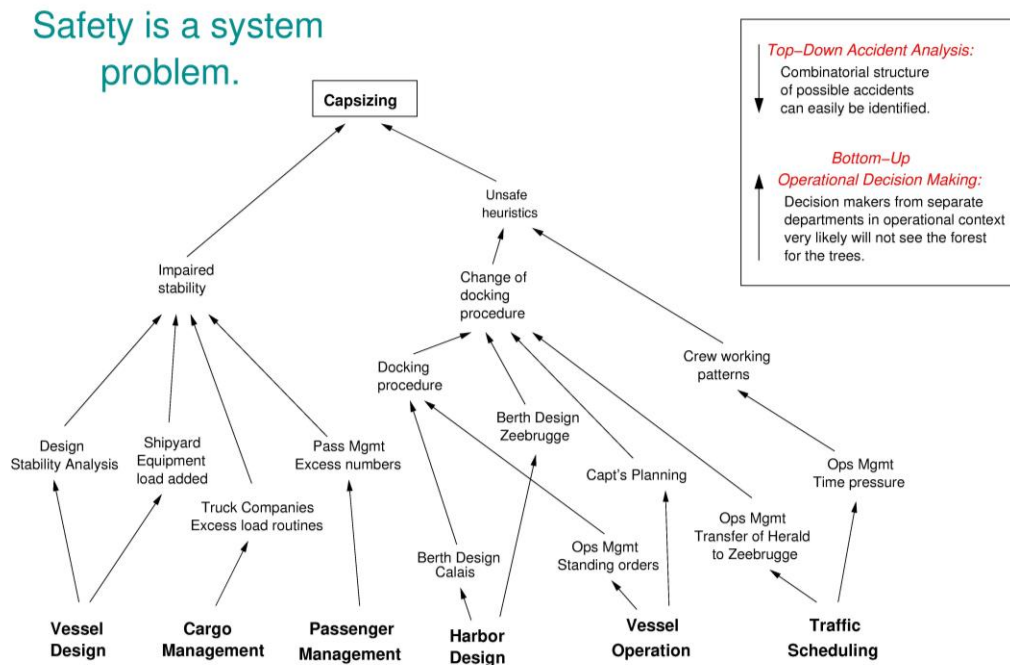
Safety is a system problem.

Capsizing

Top−Down Accident Analysis:
Combinatorial structure of possible accidents can easily be identified.

Bottom−Up Operational Decision Making:
Decision makers from separate departments in operational context very likely will not see the forest for the trees.

Unsafe heuristics

Impaired stability

Change of docking procedure

Docking procedure

Crew working patterns

Berth Design Zeebrugge

Design Stability Analysis

Shipyard Equipment load added

Pass Mgmt Excess numbers

Capt's Planning

Ops Mgmt Time pressure

Truck Companies Excess load routines

Ops Mgmt Transfer of Herald to Zeebrugge

Berth Design Calais

Ops Mgmt Standing orders

Vessel Design

Cargo Management

Passenger Management

Harbor Design

Vessel Operation

Traffic Scheduling